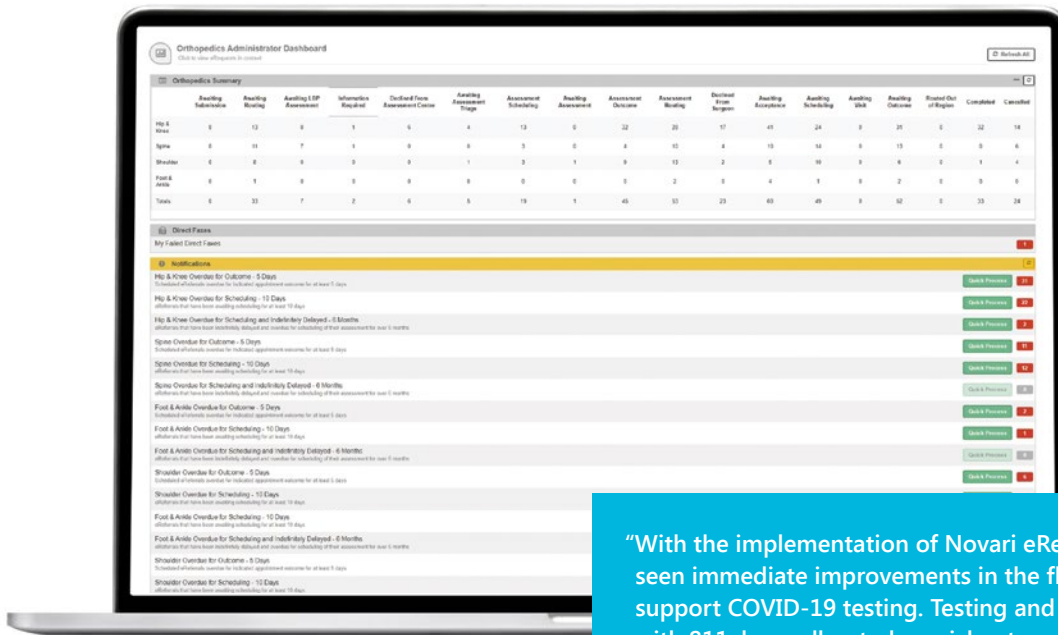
Orthopedics Administrator Dashboard
Click to view eRequests in context

Refresh All

Orthopedics Summary

| | Awaiting Submission | Awaiting Routing | Awaiting LSP Assessment | Information Required | Declined From Assessment Centre | Awaiting Assessment Triage | Assessment Scheduling | Awaiting Assessment | Assessment Outcome | Reassessment Routing | Declined From Surgeon | Awaiting Acceptance | Awaiting Scheduling | Awaiting Visit | Awaiting Outcome | Routed Out of Region | Completed | Cancelled |
|---|---|---|---|---|---|---|---|---|---|---|---|---|---|---|---|---|---|---|
| Hip & Knee | 0 | 13 | 0 | 1 | 6 | 4 | 13 | 0 | 32 | 20 | 17 | 41 | 24 | 0 | 31 | 0 | 32 | 14 |
| Spine | 0 | 11 | 7 | 1 | 0 | 0 | 3 | 0 | 4 | 13 | 4 | 15 | 14 | 0 | 13 | 0 | 0 | 6 |
| Shoulder | 0 | 8 | 0 | 0 | 0 | 1 | 3 | 1 | 9 | 13 | 2 | 5 | 10 | 0 | 6 | 0 | 1 | 4 |
| Foot & Ankle | 0 | 1 | 0 | 0 | 0 | 0 | 0 | 0 | 5 | 2 | 0 | 4 | 1 | 0 | 2 | 0 | 0 | 0 |
| Totals | 0 | 33 | 7 | 2 | 6 | 5 | 19 | 1 | 49 | 53 | 23 | 65 | 49 | 0 | 52 | 0 | 33 | 24 |

Direct Faxes
My Failed Direct Faxes 1

Notifications
Hip & Knee Overdue for Outcome - 5 Days
Scheduled eReferrals overdue for indicated appointment outcome for at least 5 days
Quick Process 31
Hip & Knee Overdue for Scheduling - 10 Days
eReferrals that have been awaiting scheduling for at least 10 days
Quick Process 22
Hip & Knee Overdue for Scheduling and Indefinitely Delayed - 6 Months
eReferrals that have been indefinitely delayed and overdue for scheduling of their assessment for over 6 months
Quick Process 3
Spine Overdue for Outcome - 5 Days
Scheduled eReferrals overdue for indicated appointment outcome for at least 5 days
Quick Process 11
Spine Overdue for Scheduling - 10 Days
eReferrals that have been awaiting scheduling for at least 10 days
Quick Process 12
Spine Overdue for Scheduling and Indefinitely Delayed - 6 Months
eReferrals that have been indefinitely delayed and overdue for scheduling of their assessment for over 6 months
Quick Process 0
Foot & Ankle Overdue for Outcome - 5 Days
Scheduled eReferrals overdue for indicated appointment outcome for at least 5 days
Quick Process 2
Foot & Ankle Overdue for Scheduling - 10 Days
eReferrals that have been awaiting scheduling for at least 10 days
Quick Process 1
Foot & Ankle Overdue for Scheduling and Indefinitely Delayed - 6 Months
eReferrals that have been indefinitely delayed and overdue for scheduling of their assessment for over 6 months
Quick Process 0
Shoulder Overdue for Outcome - 5 Days
Scheduled eReferrals overdue for indicated appointment outcome for at least 5 days
Quick Process 6
Shoulder Overdue for Scheduling - 10 Days
eReferrals that have been awaiting scheduling for at least 10 days
Foot & Ankle Overdue for Scheduling - 10 Days
eReferrals that have been awaiting scheduling for at least 10 days
Foot & Ankle Overdue for Scheduling and Indefinitely Delayed - 6 Months
eReferrals that have been indefinitely delayed and overdue for scheduling of their assessment for over 6 months
Shoulder Overdue for Outcome - 5 Days
Scheduled eReferrals overdue for indicated appointment outcome for at least 5 days
Shoulder Overdue for Scheduling - 10 Days
eReferrals that have been awaiting scheduling for at least 10 days

"With the implementation of Novari eRe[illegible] seen immediate improvements in the fl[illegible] support COVID-19 testing. Testing and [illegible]